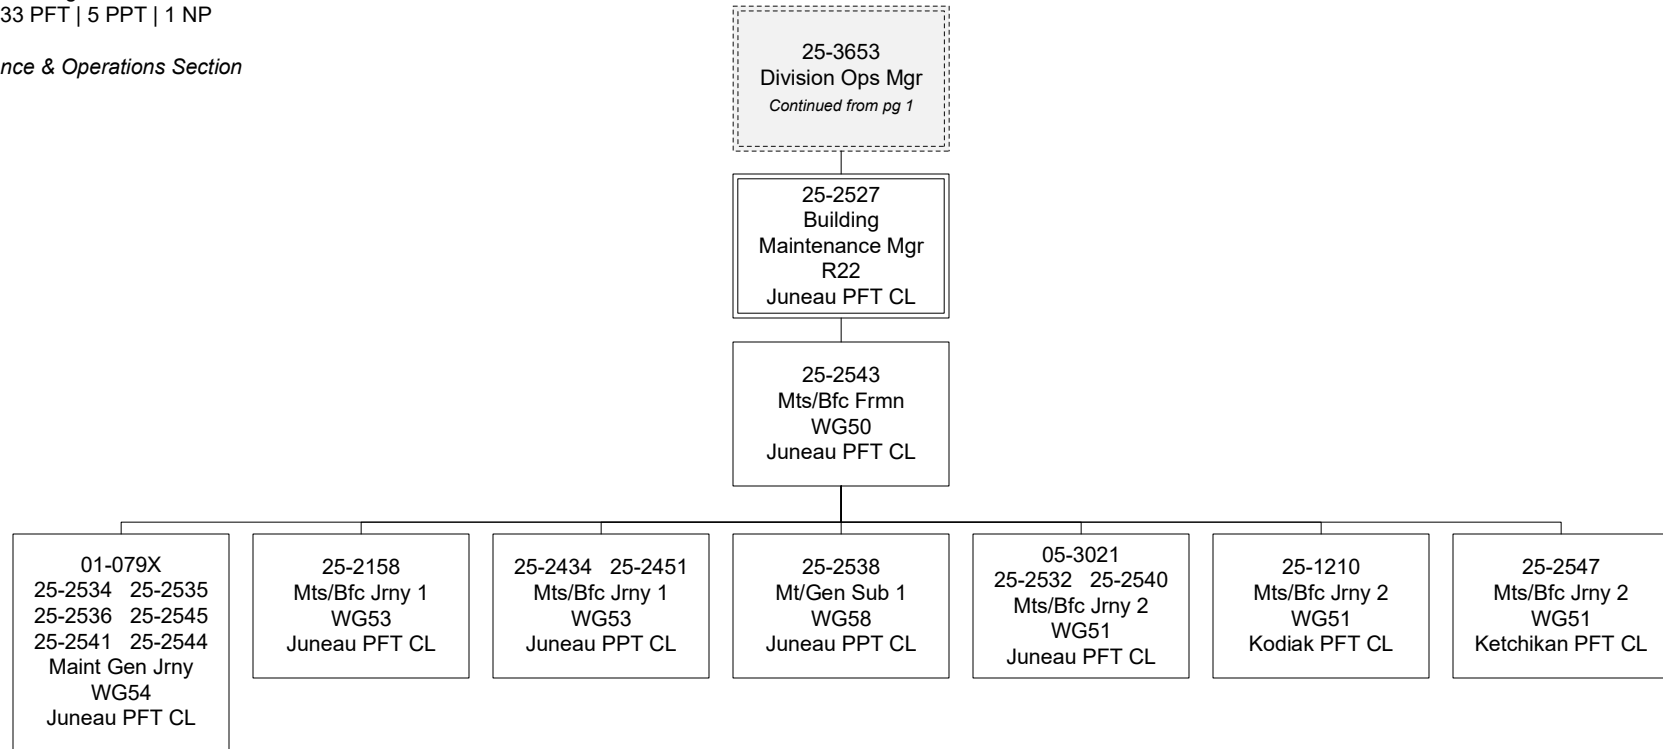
33 PFT | 5 PPT | 1 NP

nce & Operations Section

25-3653
Division Ops Mgr
Continued from pg 1

25-2527
Building
Maintenance Mgr
R22
Juneau PFT CL

25-2543
Mts/Bfc Frmn
WG50
Juneau PFT CL

01-079X
25-2534 25-2535
25-2536 25-2545
25-2541 25-2544
Maint Gen Jrny
WG54
Juneau PFT CL

25-2158
Mts/Bfc Jrny 1
WG53
Juneau PFT CL

25-2434 25-2451
Mts/Bfc Jrny 1
WG53
Juneau PPT CL

25-2538
Mt/Gen Sub 1
WG58
Juneau PPT CL

05-3021
25-2532 25-2540
Mts/Bfc Jrny 2
WG51
Juneau PFT CL

25-1210
Mts/Bfc Jrny 2
WG51
Kodiak PFT CL

25-2547
Mts/Bfc Jrny 2
WG51
Ketchikan PFT CL